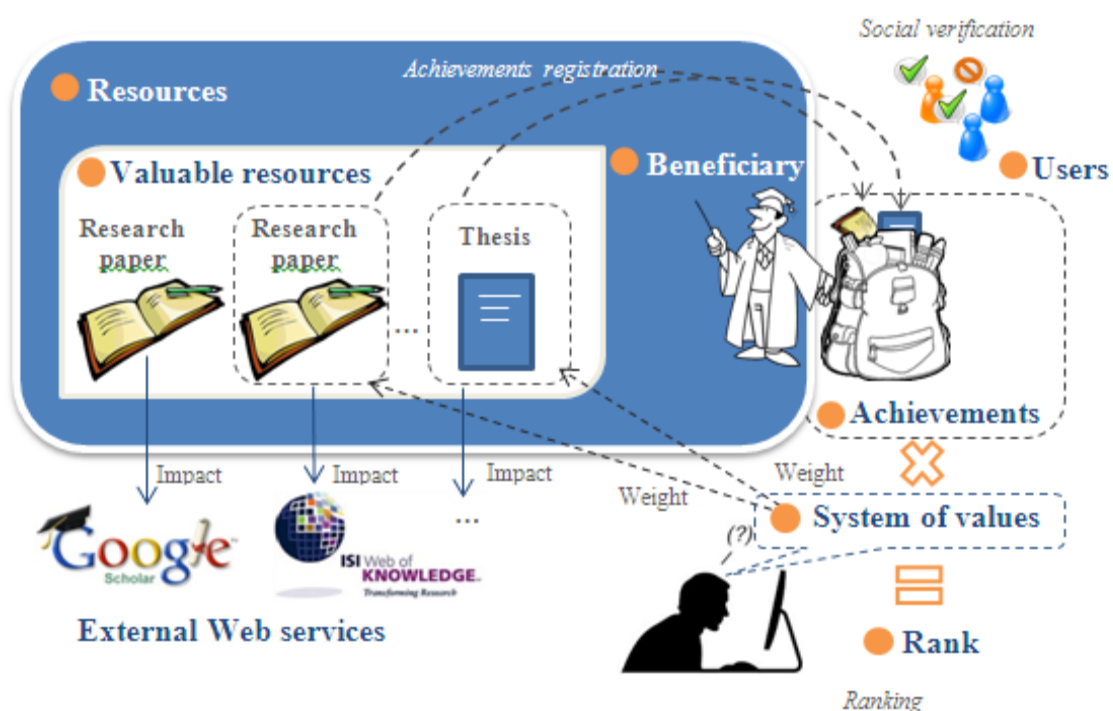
Social verification

Achievements registration

Resources

Valuable resources

Beneficiary

Users

Research paper

Research paper

...

Thesis

Achievements

Impact

Impact

Impact

Weight

Weight

...

(?)

System of values

Google Scholar

ISI Web of KNOWLEDGE Transforming Research

External Web services

Rank

Ranking